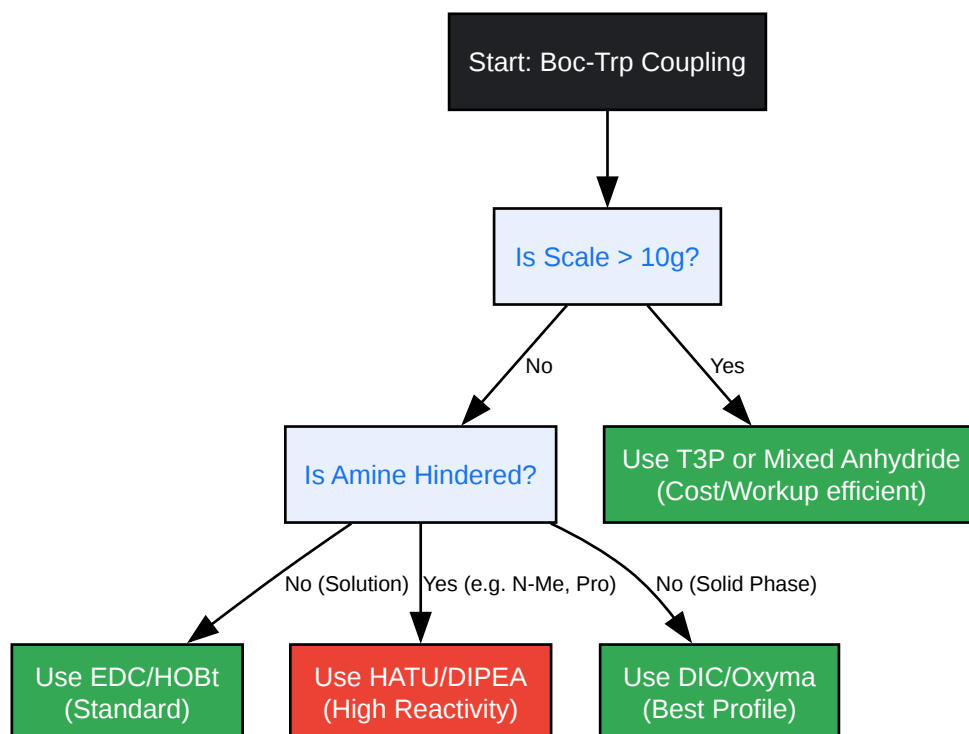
Start: Boc-Trp Coupling

Is Scale > 10g?

No

Yes

Is Amine Hindered?

Use T3P or Mixed Anhydride (Cost/Workup efficient)

No (Solution)

Yes (e.g. N-Me, Pro)

No (Solid Phase)

Use EDC/HOBt (Standard)

Use HATU/DIPEA (High Reactivity)

Use DIC/Oxyma (Best Profile)